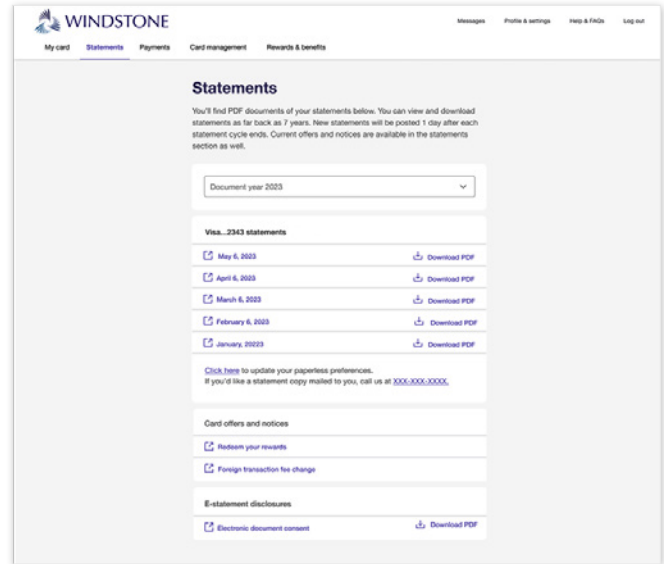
WINDSTONE

Messages Profile & settings Help & FAQs Log out

My card Statements Payments Card management Rewards & benefits

Statements

You'll find PDF documents of your statements below. You can view and download statements as far back as 7 years. New statements will be posted 1 day after each statement cycle ends. Current offers and notices are available in the statements section as well.

Document year 2023

Visa...2343 statements

May 6, 2023 Download PDF

April 6, 2023 Download PDF

March 6, 2023 Download PDF

February 6, 2023 Download PDF

January, 20223 Download PDF

Click here to update your paperless preferences.
If you'd like a statement copy mailed to you, call us at XXX-XXX-XXXX.

Card offers and notices

Redeem your rewards

Foreign transaction fee change

E-statement disclosures

Electronic document consent Download PDF